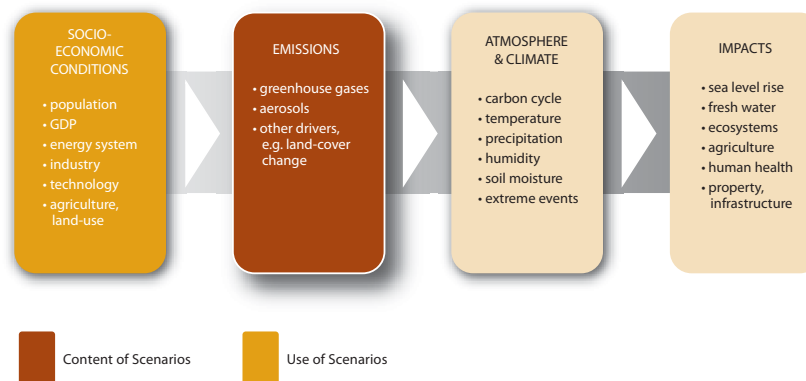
SOCIO-ECONOMIC CONDITIONS

• population
• GDP
• energy system
• industry
• technology
• agriculture, land-use

EMISSIONS

• greenhouse gases
• aerosols
• other drivers, e.g. land-cover change

ATMOSPHERE & CLIMATE

• carbon cycle
• temperature
• precipitation
• humidity
• soil moisture
• extreme events

IMPACTS

• sea level rise
• fresh water
• ecosystems
• agriculture
• human health
• property, infrastructure

Content of Scenarios

Use of Scenarios